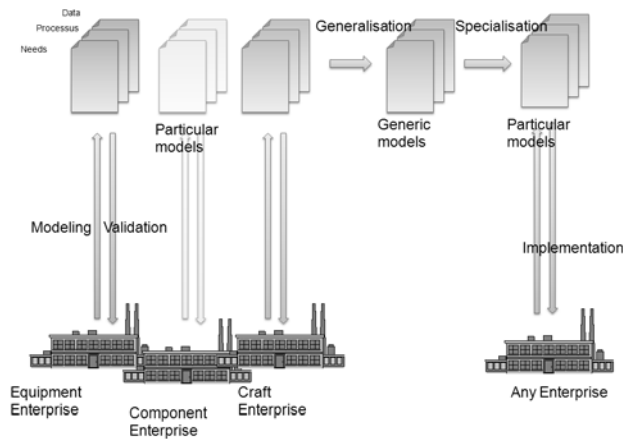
Data
Processus
Needs

Particular models

Generalisation

Generic models

Specialisation

Particular models

Modeling

Validation

Implementation

Equipment Enterprise

Component Enterprise

Craft Enterprise

Any Enterprise